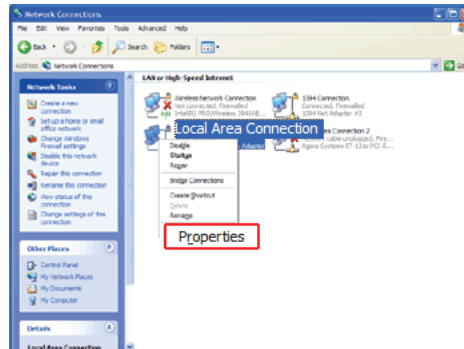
Network Connections

File Edit View Favorites Tools Advanced Help

Back Search Folders

Address Network Connections Go

Network Tasks

Create a new connection
Set up a home or small office network
Change Windows Firewall settings
Disable this network device
Repair this connection
Rename this connection
View status of this connection
Change settings of this connection

Other Places

Control Panel
My Network Places
My Documents
My Computer

Details

Local Area Connection

LAN or High-Speed Internet

Wireless Network Connection
Not connected, Firewalled
Intel(R) PRO/Wireless 3945AB...

1394 Connection
Connected, Firewalled
1394 Net Adapter #2

Local Area Connection

Adapter

Connection 2
cable unplugged, Fire...
Agere Systems ET-131x PCI-E...

Disable
Status
Repair

Bridge Connections

Create Shortcut
Delete
Rename

Properties